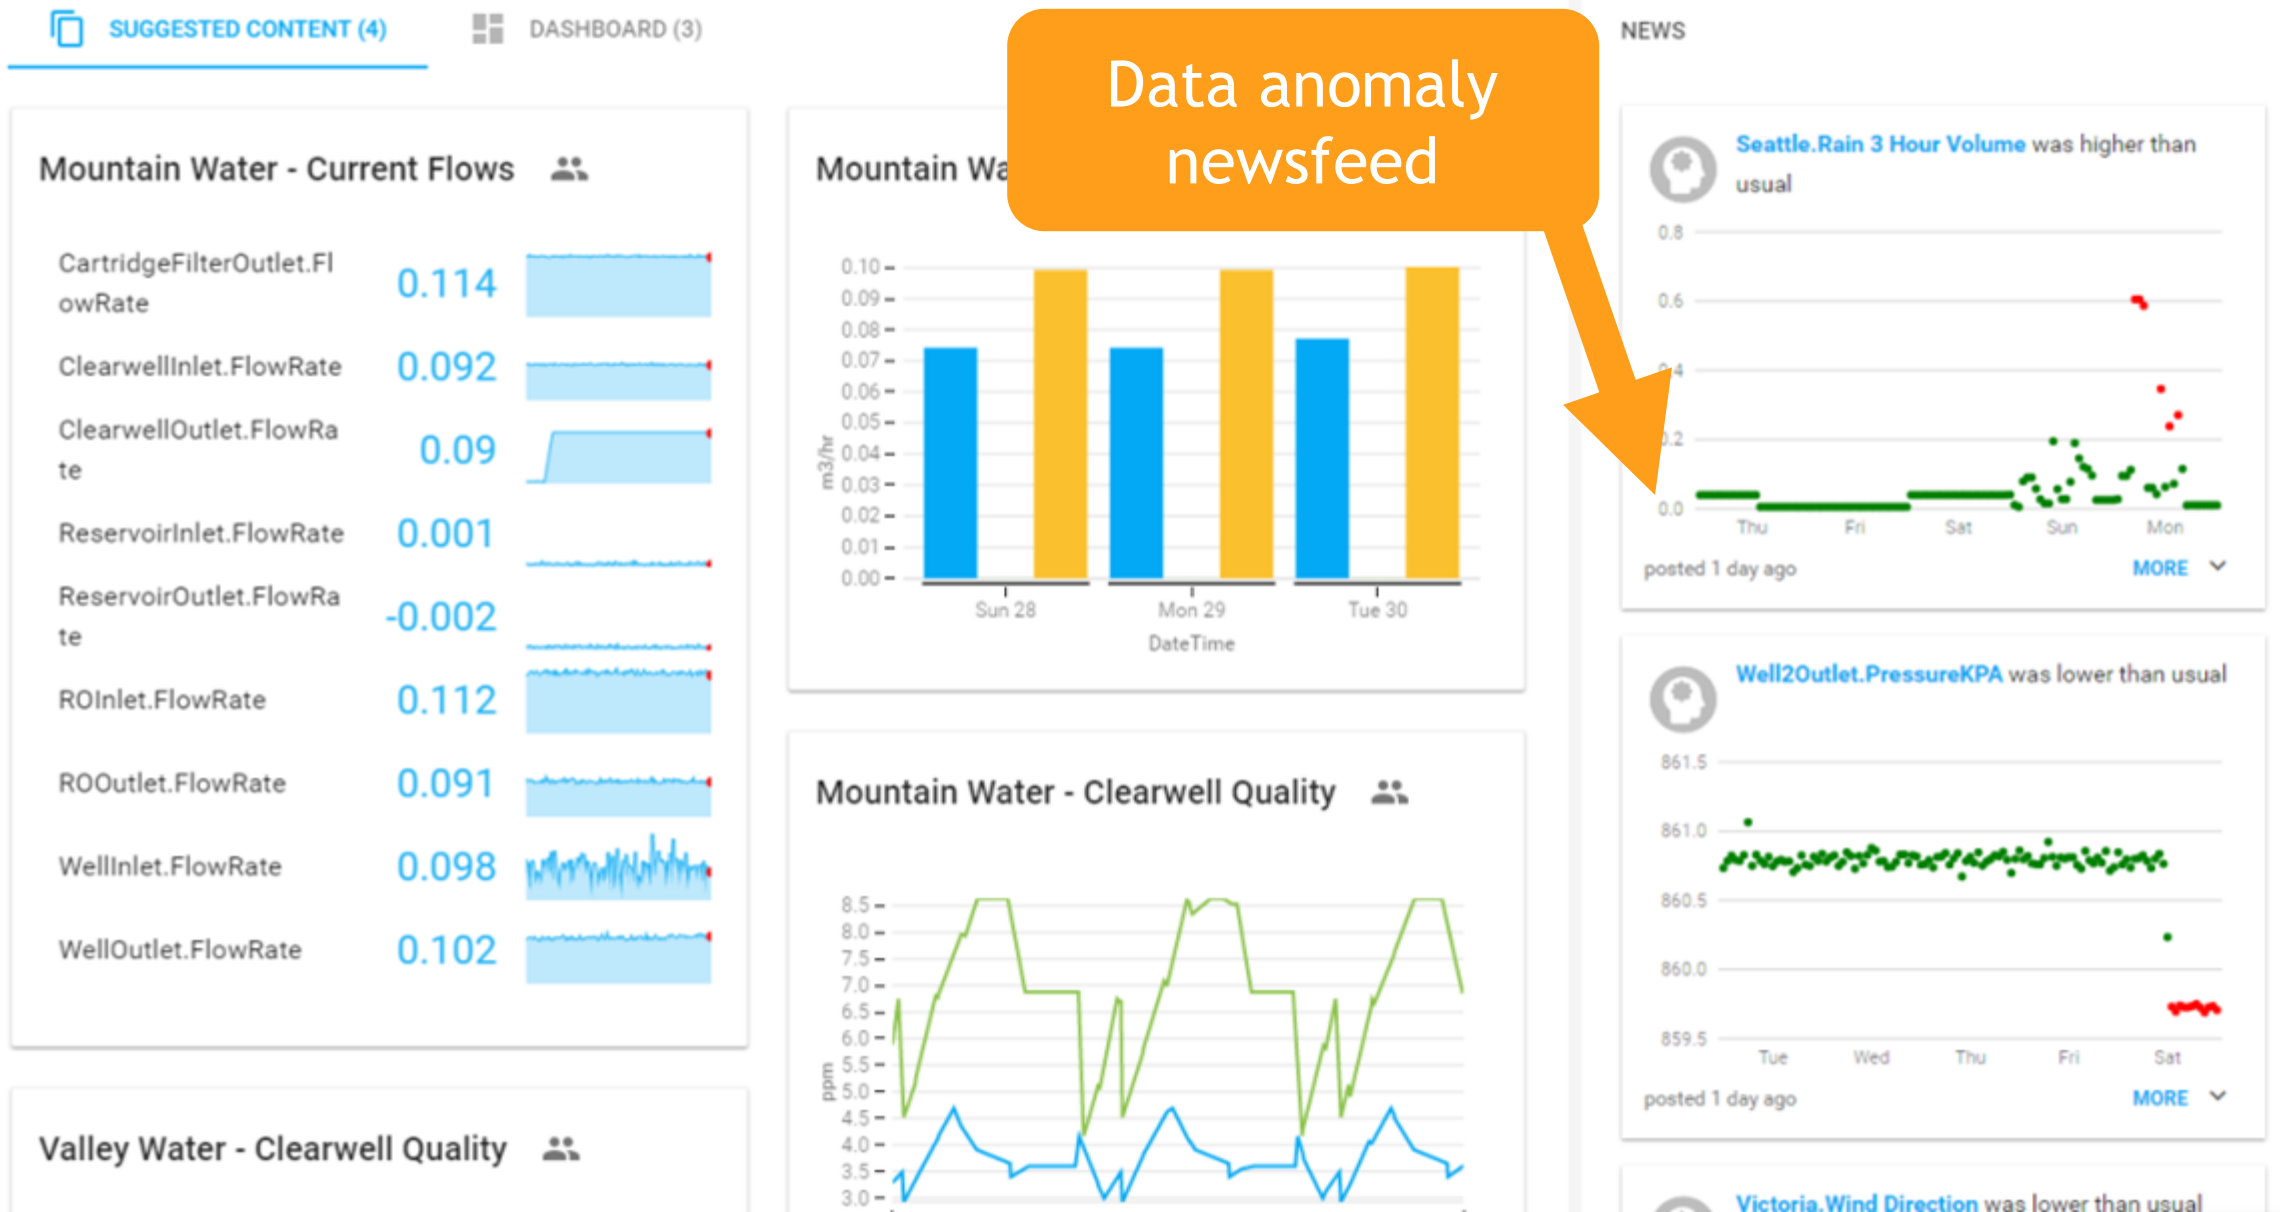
SUGGESTED CONTENT (4)

DASHBOARD (3)

Data anomaly newsfeed

NEWS

Mountain Water - Current Flows

| | |
|---|---|
| CartridgeFilterOutlet.FlowRate | 0.114 |
| ClearwellInlet.FlowRate | 0.092 |
| ClearwellOutlet.FlowRate | 0.09 |
| ReservoirInlet.FlowRate | 0.001 |
| ReservoirOutlet.FlowRate | -0.002 |
| ROInlet.FlowRate | 0.112 |
| ROOutlet.FlowRate | 0.091 |
| WellInlet.FlowRate | 0.098 |
| WellOutlet.FlowRate | 0.102 |

Valley Water - Clearwell Quality

Mountain Wa

0.10
0.09
0.08
0.07
0.06
0.05
0.04
0.03
0.02
0.01
0.00
m3/hr
Sun 28
Mon 29
Tue 30
DateTime

Mountain Water - Clearwell Quality

8.5
8.0
7.5
7.0
6.5
6.0
5.5
5.0
4.5
4.0
3.5
3.0
ppm

Seattle.Rain 3 Hour Volume was higher than usual

0.8
0.6
0.4
0.2
0.0
Thu
Fri
Sat
Sun
Mon
posted 1 day ago
MORE

Well2Outlet.PressureKPA was lower than usual

861.5
861.0
860.5
860.0
859.5
Tue
Wed
Thu
Fri
Sat
posted 1 day ago
MORE

Victoria.Wind Direction was lower than usual